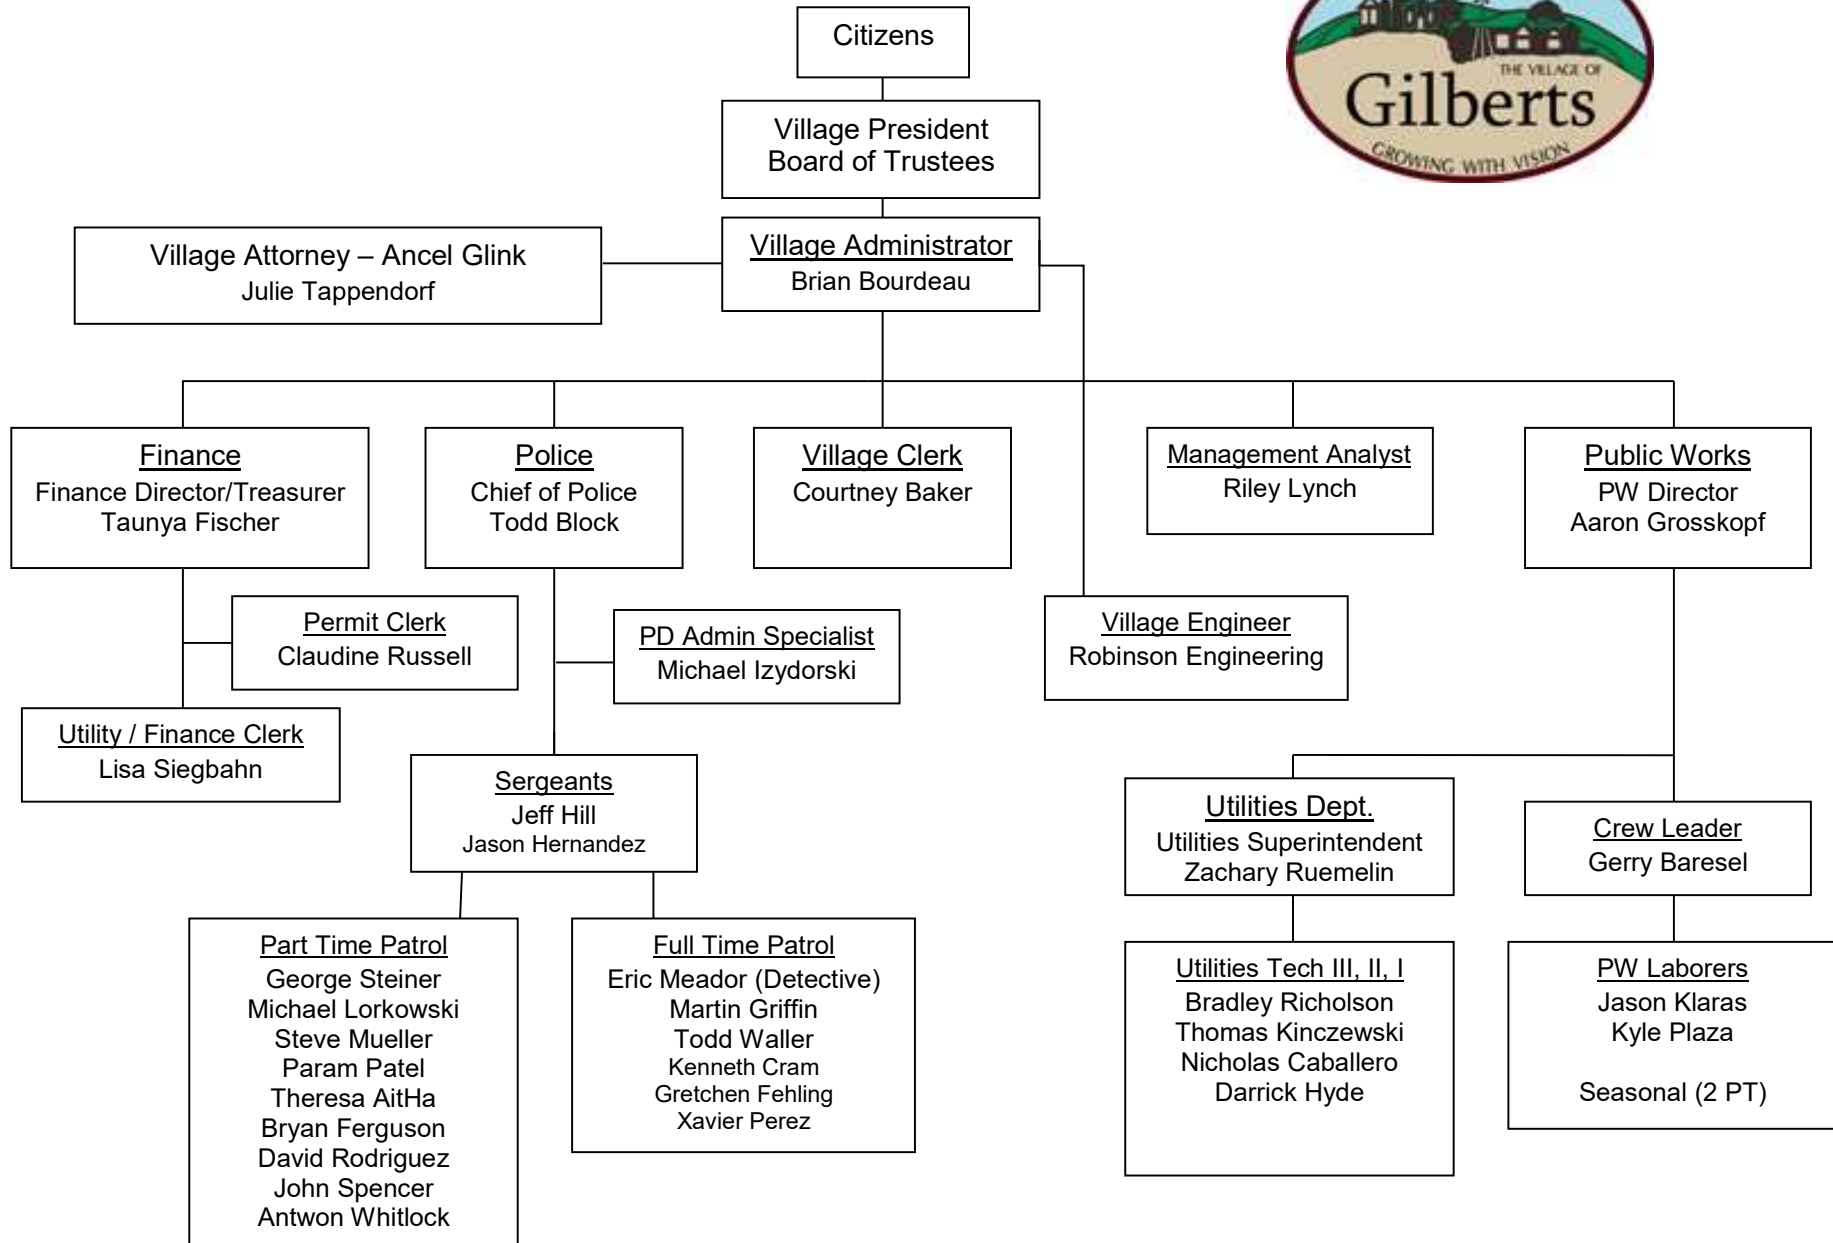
THE VILLAGE OF
Gilberts
GROWING WITH VISION

Citizens

Village President
Board of Trustees

Village Attorney – Ancel Glink
Julie Tappendorf

Village Administrator
Brian Bourdeau

Finance
Finance Director/Treasurer
Taunya Fischer

Police
Chief of Police
Todd Block

Village Clerk
Courtney Baker

Management Analyst
Riley Lynch

Public Works
PW Director
Aaron Grosskopf

Permit Clerk
Claudine Russell

Utility / Finance Clerk
Lisa Siegbahn

PD Admin Specialist
Michael Izydorski

Village Engineer
Robinson Engineering

Sergeants
Jeff Hill
Jason Hernandez

Utilities Dept.
Utilities Superintendent
Zachary Ruemelin

Crew Leader
Gerry Baresel

Part Time Patrol
George Steiner
Michael Lorkowski
Steve Mueller
Param Patel
Theresa AitHa
Bryan Ferguson
David Rodriguez
John Spencer
Antwon Whitlock

Full Time Patrol
Eric Meador (Detective)
Martin Griffin
Todd Waller
Kenneth Cram
Gretchen Fehling
Xavier Perez

Utilities Tech III, II, I
Bradley Richolson
Thomas Kinczewski
Nicholas Caballero
Darrick Hyde

PW Laborers
Jason Klaras
Kyle Plaza

Seasonal (2 PT)